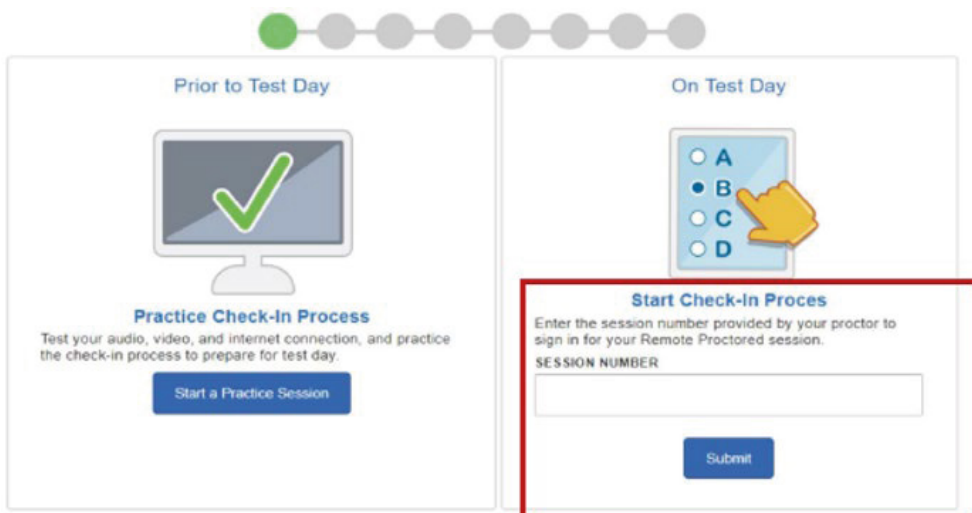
Prior to Test Day

Practice Check-In Process

Test your audio, video, and internet connection, and practice the check-in process to prepare for test day.

Start a Practice Session

On Test Day

A
B
C
D

Start Check-In Proces

Enter the session number provided by your proctor to sign in for your Remote Proctored session.

SESSION NUMBER

Submit